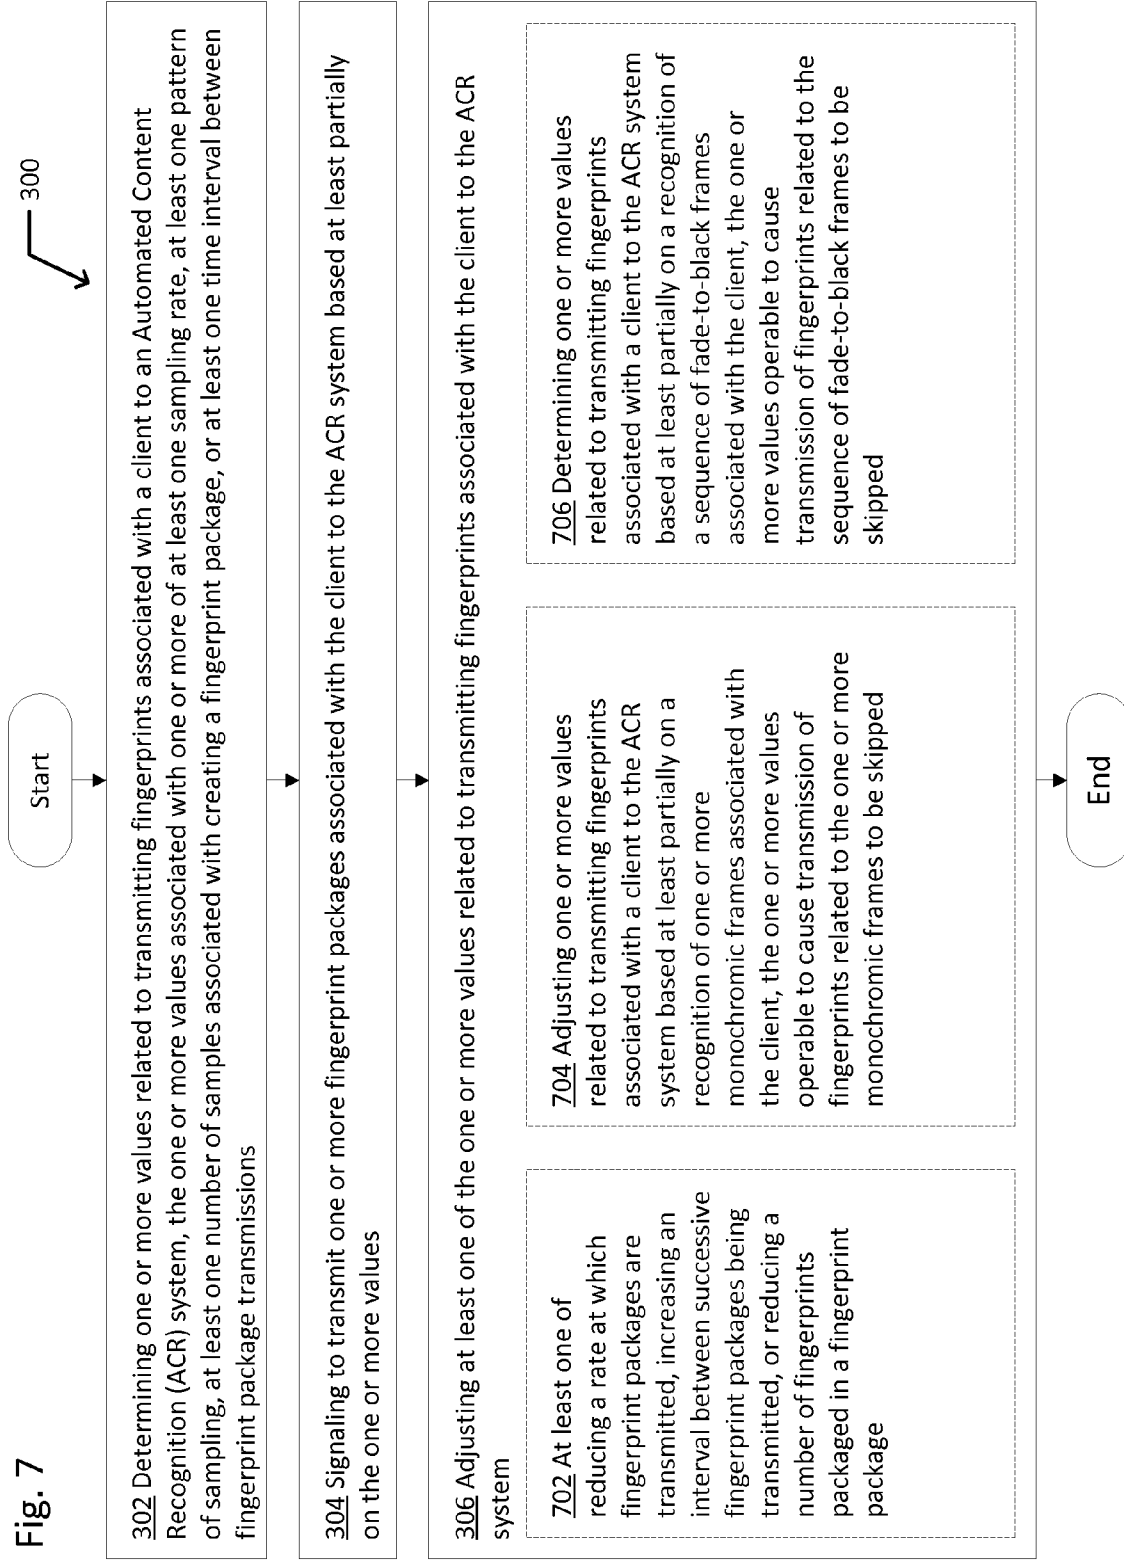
Fig. 7

300

Start

302 Determining one or more values related to transmitting fingerprints associated with a client to an Automated Content Recognition (ACR) system, the one or more values associated with one or more of at least one sampling rate, at least one pattern of sampling, at least one number of samples associated with creating a fingerprint package, or at least one time interval between fingerprint package transmissions

304 Signaling to transmit one or more fingerprint packages associated with the client to the ACR system based at least partially on the one or more values

306 Adjusting at least one of the one or more values related to transmitting fingerprints associated with the client to the ACR system

702 At least one of reducing a rate at which fingerprint packages are transmitted, increasing an interval between successive fingerprint packages being transmitted, or reducing a number of fingerprints packaged in a fingerprint package

704 Adjusting one or more values related to transmitting fingerprints associated with a client to the ACR system based at least partially on a recognition of one or more monochromic frames associated with the client, the one or more values operable to cause transmission of fingerprints related to the one or more monochromic frames to be skipped

706 Determining one or more values related to transmitting fingerprints associated with a client to the ACR system based at least partially on a recognition of a sequence of fade-to-black frames associated with the client, the one or more values operable to cause transmission of fingerprints related to the sequence of fade-to-black frames to be skipped

End